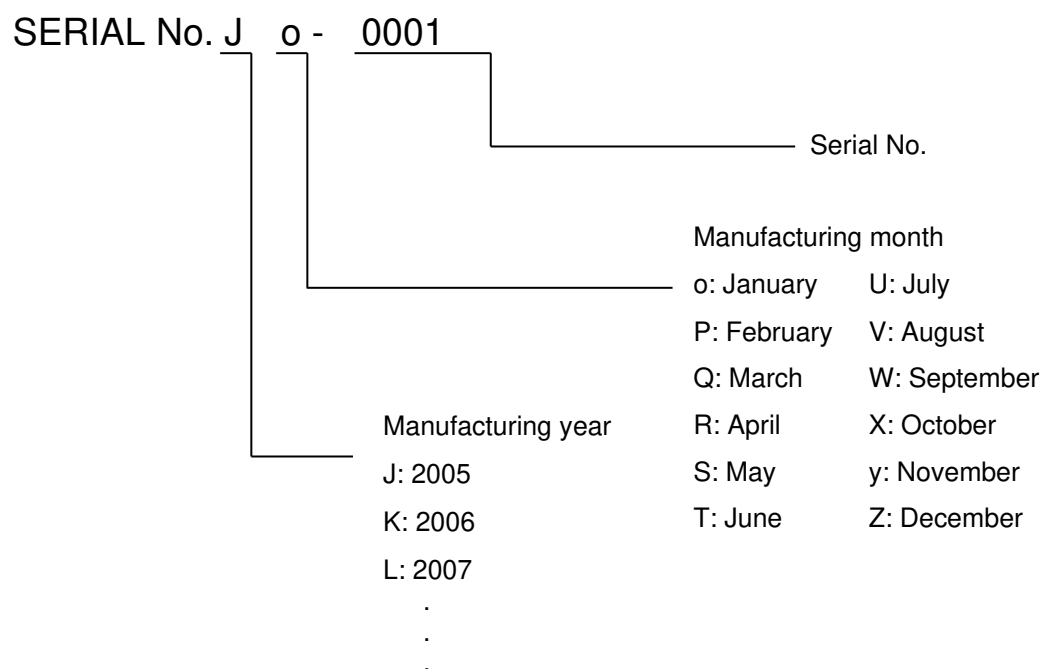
SERIAL No. J o - 0001

Serial No.

Manufacturing month

| | |
|---|---|
| o: January | U: July |
| P: February | V: August |
| Q: March | W: September |
| R: April | X: October |
| S: May | y: November |
| T: June | Z: December |

Manufacturing year
J: 2005
K: 2006
L: 2007
.
.
.